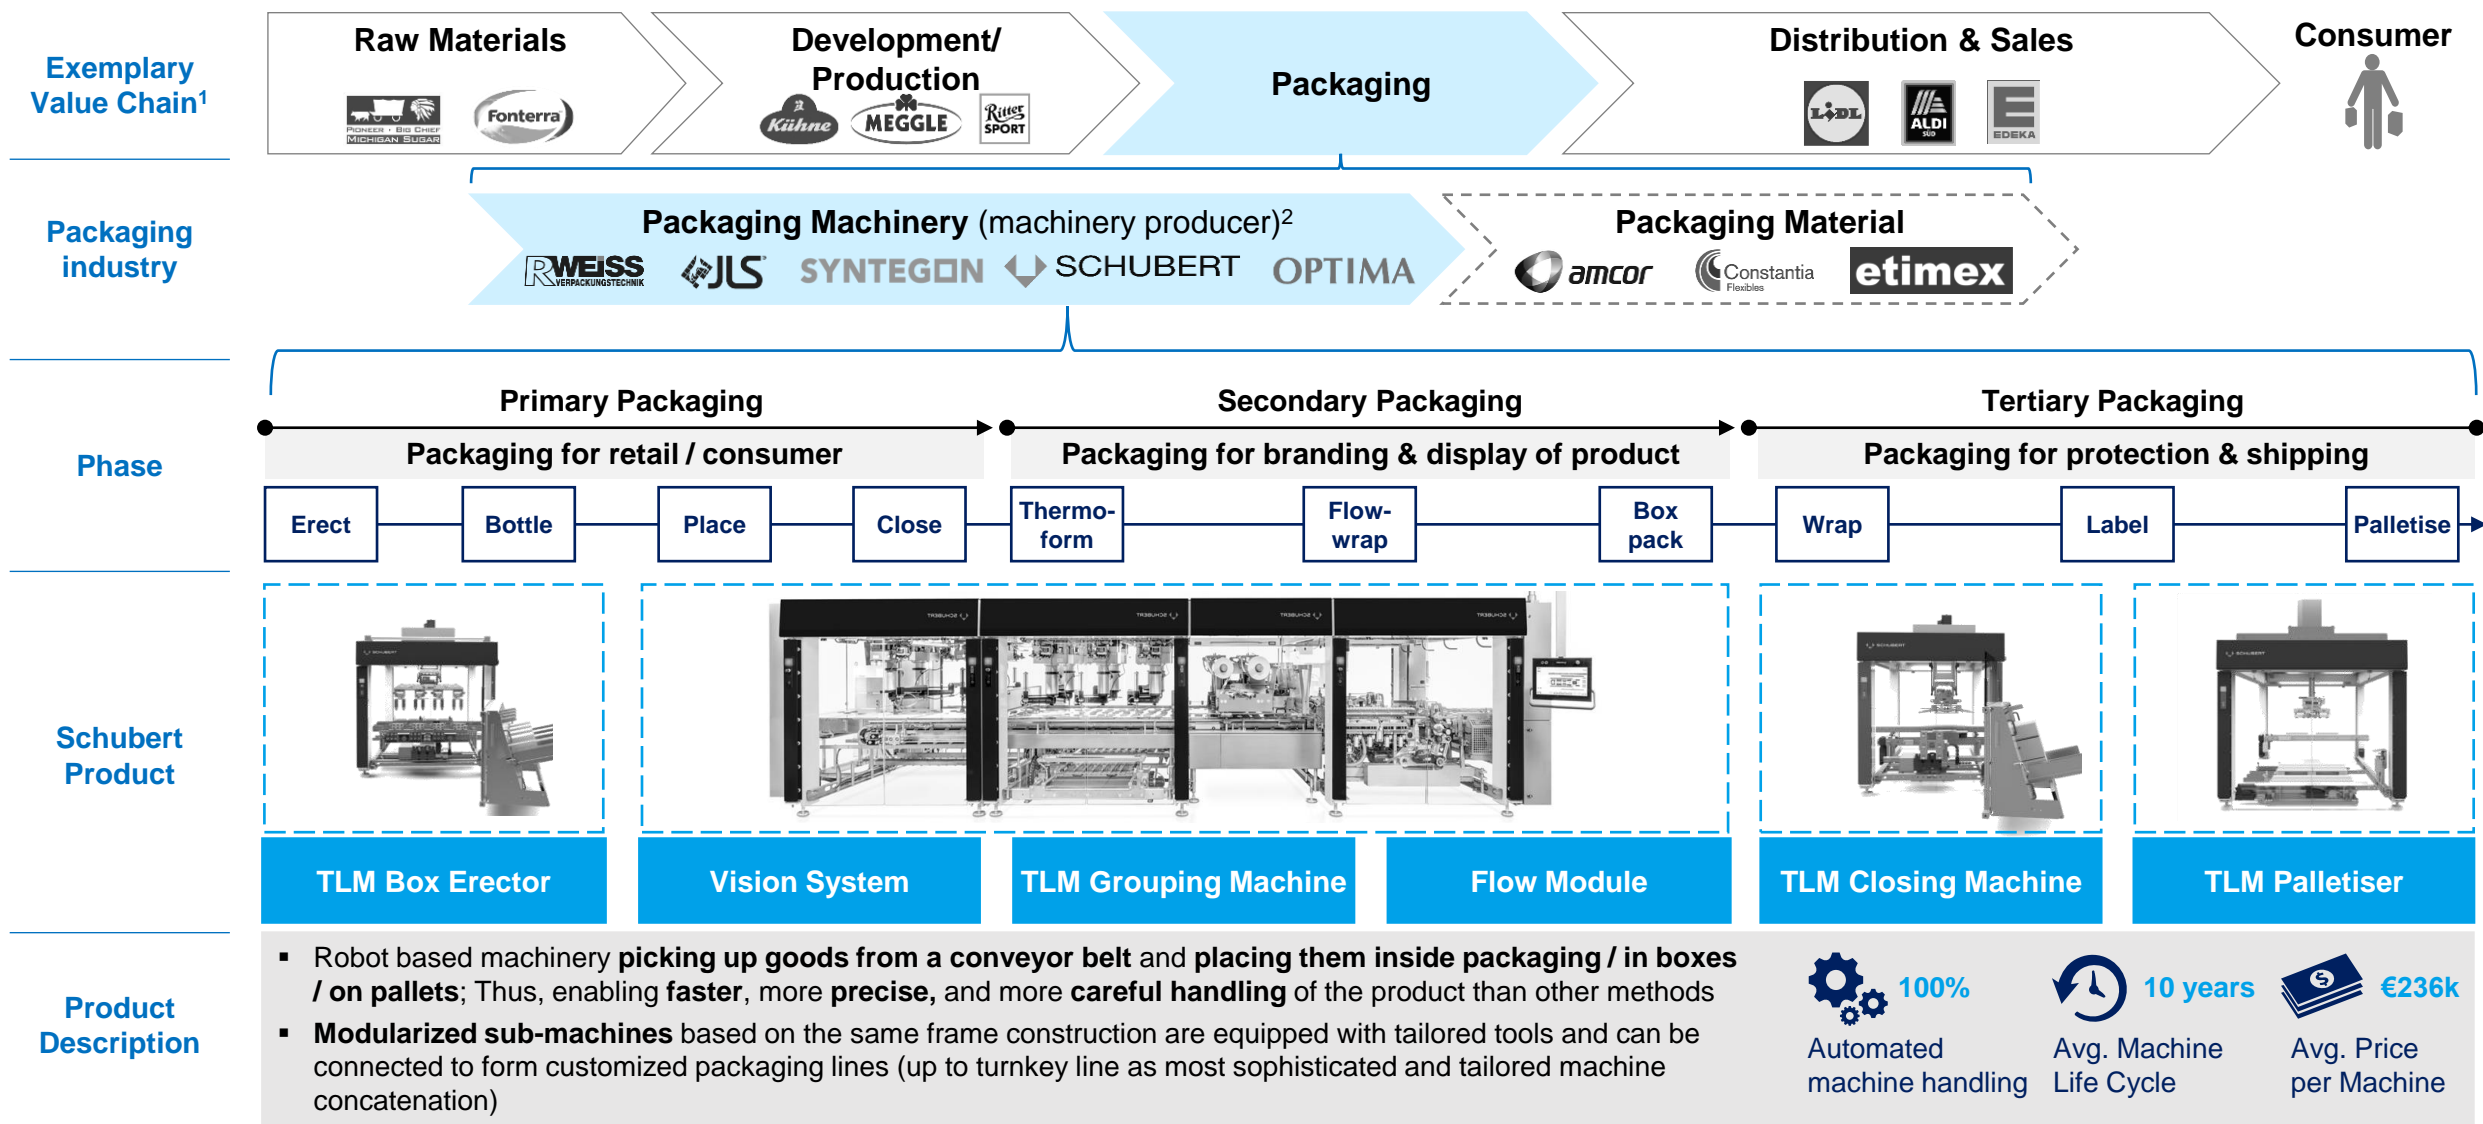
Exemplary Value Chain$^1$

Raw Materials

PIONEER · BIG CHIEF MICHIGAN SUGAR

Fonterra

Development/ Production

Kühne

MEGGLE

Ritter SPORT

Packaging

Distribution & Sales

LIDL

ALDI SÜD

EDEKA

Consumer

Packaging industry

Packaging Machinery (machinery producer)$^2$

WEISS VERPACKUNGSTECHNIK

JLS

SYNTEGON

SCHUBERT

OPTIMA

Packaging Material

amcor

Constantia Flexibles

etimex

Phase

Primary Packaging

Packaging for retail / consumer

Secondary Packaging

Packaging for branding & display of product

Tertiary Packaging

Packaging for protection & shipping

Erect

Bottle

Place

Close

Thermoform

Flow-wrap

Box pack

Wrap

Label

Palletise

Schubert Product

TLM Box Erector

Vision System

TLM Grouping Machine

Flow Module

TLM Closing Machine

TLM Palletiser

Product Description

▪ Robot based machinery **picking up goods from a conveyor belt** and **placing them inside packaging / in boxes / on pallets**; Thus, enabling **faster**, more **precise,** and more **careful handling** of the product than other methods

▪ **Modularized sub-machines** based on the same frame construction are equipped with tailored tools and can be connected to form customized packaging lines (up to turnkey line as most sophisticated and tailored machine concatenation)

100%
Automated machine handling

10 years
Avg. Machine Life Cycle

€236k
Avg. Price per Machine